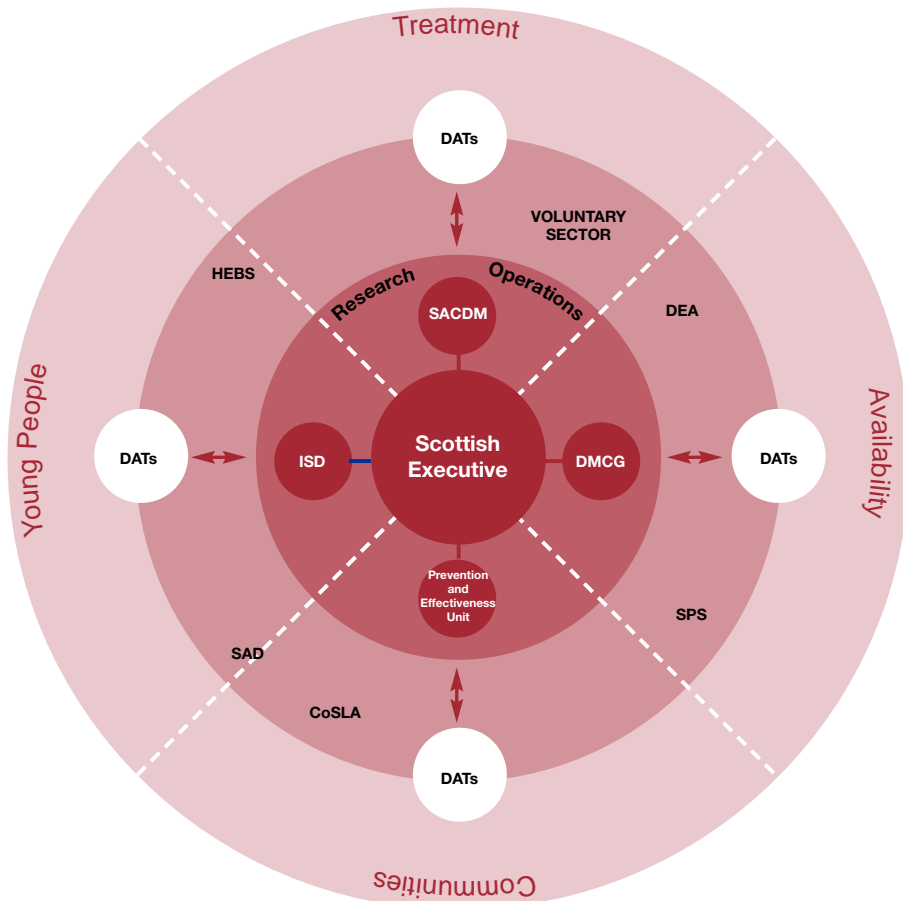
Treatment

DATs

VOLUNTARY SECTOR

HEBS

Research

Operations

SACDM

DEA

Young People

Availability

DATs

ISD

Scottish Executive

DMCG

DATs

Prevention and Effectiveness Unit

SPS

SAD

CoSLA

DATs

Communities